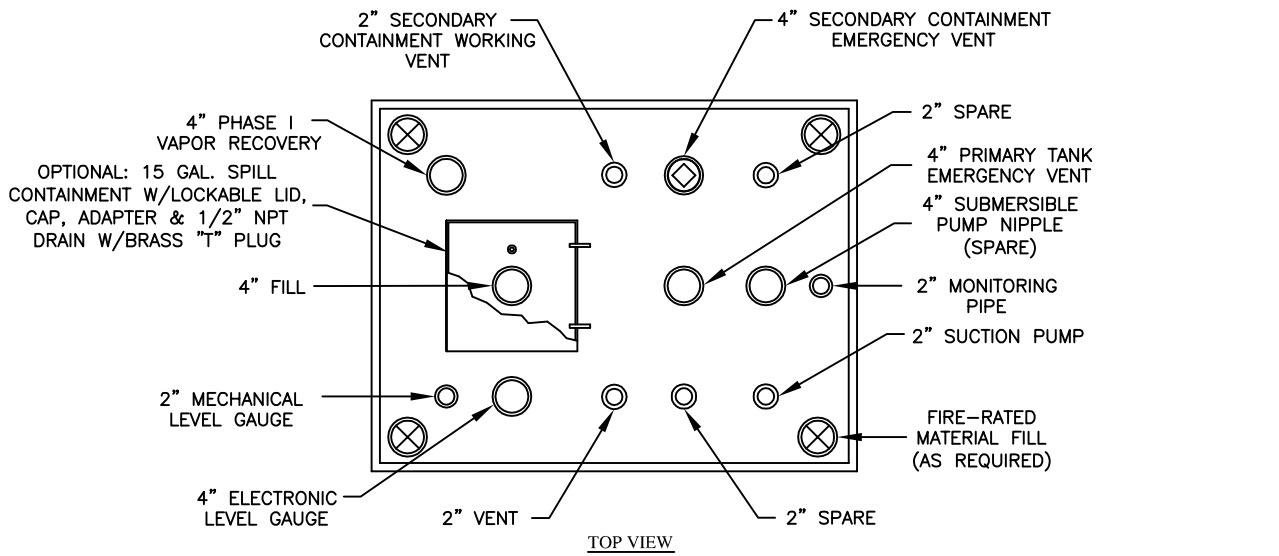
2" SECONDARY CONTAINMENT WORKING VENT

4" SECONDARY CONTAINMENT EMERGENCY VENT

4" PHASE I VAPOR RECOVERY

2" SPARE

OPTIONAL: 15 GAL. SPILL CONTAINMENT W/LOCKABLE LID, CAP, ADAPTER & 1/2" NPT DRAIN W/BRASS "T" PLUG

4" PRIMARY TANK EMERGENCY VENT

4" SUBMERSIBLE PUMP NIPPLE (SPARE)

4" FILL

2" MONITORING PIPE

2" SUCTION PUMP

2" MECHANICAL LEVEL GAUGE

FIRE-RATED MATERIAL FILL (AS REQUIRED)

4" ELECTRONIC LEVEL GAUGE

2" VENT

2" SPARE

TOP VIEW